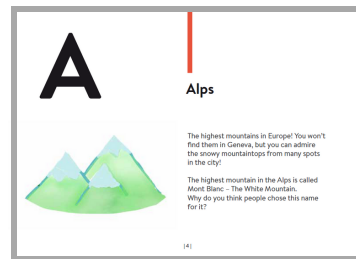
A

Alps

The highest mountains in Europe! You won't find them in Geneva, but you can admire the snowy mountaintops from many spots in the city!

The highest mountain in the Alps is called Mont Blanc – The White Mountain. Why do you think people chose this name for it?

| 4 |